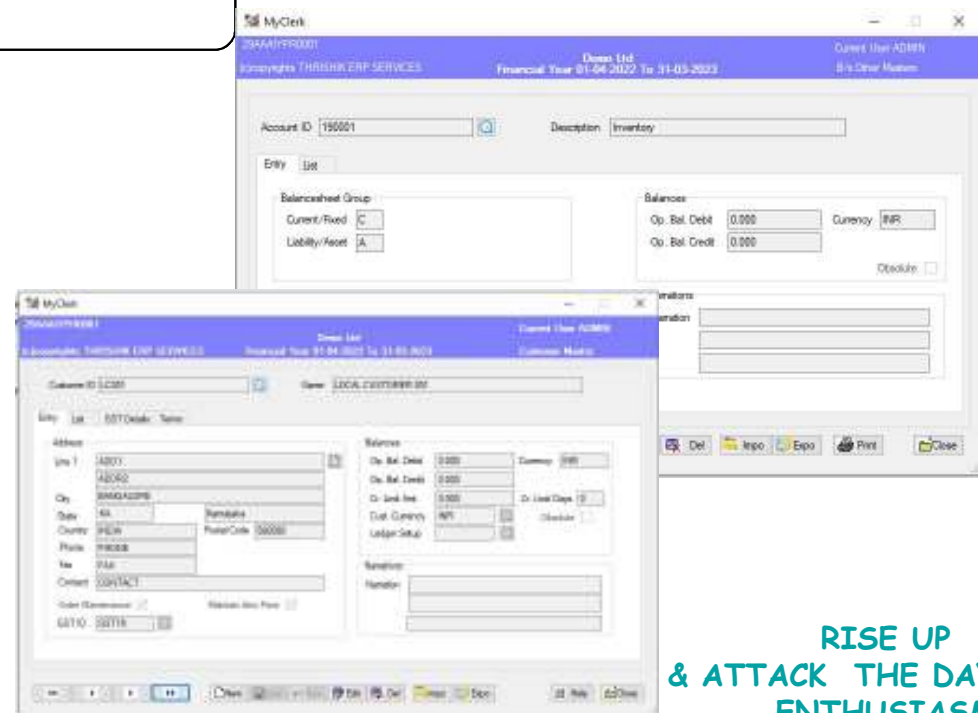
MyClerk

29AAAYFR0001
(c)copyrights THRISHIK ERP SERVICES

Demo Ltd
Financial Year 01-04-2022 To 31-03-2023

Current User ADMIN
B/s Other Masters

Account ID 150001

Description Inventory

Entry List

Balancesheet Group
Current/Fixed C
Liability/Asset A

Balances
Op. Bal. Debit 0.000
Op. Bal. Credit 0.000
Currency INR
Obsolete

Narrations
Narration

Del Impo Expo Print Close

MyClerk

29AAAYFR0001
(c)copyrights THRISHIK ERP SERVICES

Demo Ltd
Financial Year 01-04-2022 To 31-03-2023

Current User ADMIN
Customer Master

Customer ID LC001

Name LOCAL CUSTOMER 00

Entry List GST Details Terms

Address
Line 1 ADD1
ADDR2
City BANGALORE
State KA Karnataka
Country INDIA
Phone PHONE
Fax FAX
Contact CONTACT
PostalCode 560000

Order Maintenance
Maintain Auto Price
GSTIO GSTIN

Balances
Op. Bal. Debit 0.000
Op. Bal. Credit 0.000
Cr. Limit Amt 0.000
Cust. Currency INR
Ledger Setup
Currency INR
Cr. Limit Days 0
Obsolete

Narrations
Narration

New Edit Del Impo Expo Help Close

RISE UP
& ATTACK THE DA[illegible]
ENTHUSIAS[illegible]